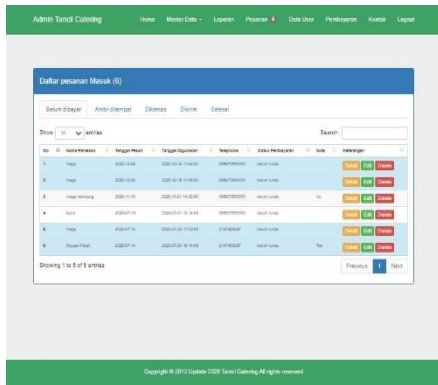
Admin Tanoi Catering Home Master Data Laporan Pesanan 6 Data User Pembayaran Kontak Logout

Daftar pesanan Masuk (6)

Belum dibayar Ambil ditempat Dikemas Dikirim Selesai

Show 10 entries Search:

| No | Nama Pelanggan | Tanggal Pesan | Tanggal Digunakan | Telephone | Status Pembayaran | Note | Keterangan |
|---|---|---|---|---|---|---|---|
| 1 | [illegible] | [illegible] | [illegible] | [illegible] | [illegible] | | Detail Edit Delete |
| 2 | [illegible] | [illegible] | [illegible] | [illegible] | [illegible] | | Detail Edit Delete |
| 3 | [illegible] | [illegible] | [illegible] | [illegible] | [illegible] | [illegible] | Detail Edit Delete |
| 4 | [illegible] | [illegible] | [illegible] | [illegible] | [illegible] | | Detail Edit Delete |
| 5 | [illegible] | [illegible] | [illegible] | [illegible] | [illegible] | | Detail Edit Delete |
| 6 | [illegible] | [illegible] | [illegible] | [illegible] | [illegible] | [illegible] | Detail Edit Delete |

Showing 1 to 6 of 6 entries

Previous 1 Next

Copyright © 2013 Update 2020 Tanoi Catering All rights reserved